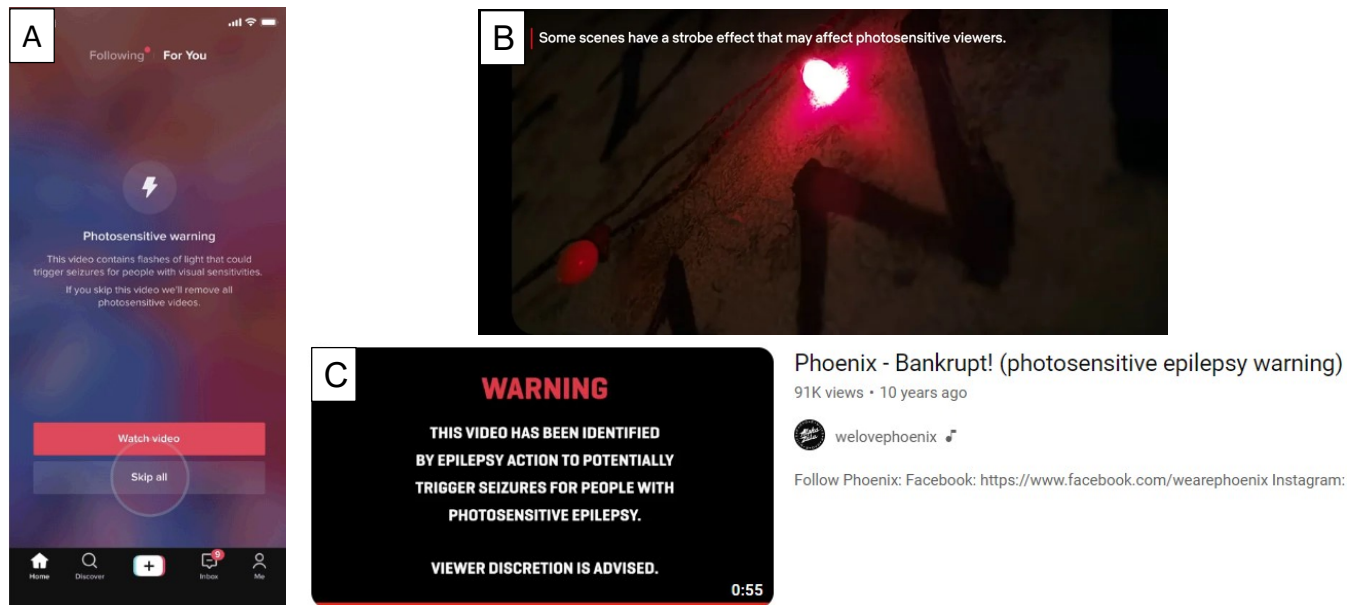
A

Following For You

Photosensitive warning

This video contains flashes of light that could trigger seizures for people with visual sensitivities.

If you skip this video we'll remove all photosensitive videos.

Watch video

Skip all

Home Discover + 9 Inbox Me

B

Some scenes have a strobe effect that may affect photosensitive viewers.

C

WARNING

THIS VIDEO HAS BEEN IDENTIFIED BY EPILEPSY ACTION TO POTENTIALLY TRIGGER SEIZURES FOR PEOPLE WITH PHOTOSENSITIVE EPILEPSY.

VIEWER DISCRETION IS ADVISED.

0:55

Phoenix - Bankrupt! (photosensitive epilepsy warning)

91K views • 10 years ago

welovephoenix

Follow Phoenix: Facebook: https://www.facebook.com/wearephoenix Instagram: